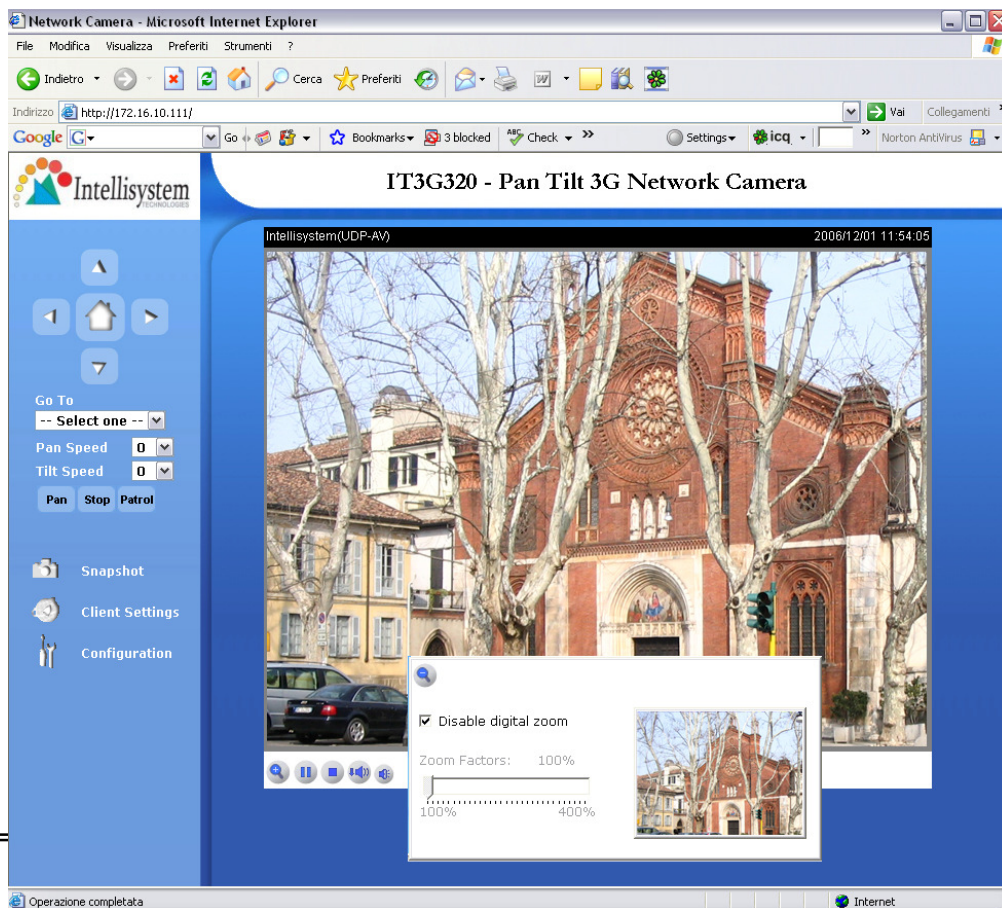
Network Camera - Microsoft Internet Explorer

File Modifica Visualizza Preferiti Strumenti ?

Indietro Cerca Preferiti

Indirizzo http://172.16.10.111/ Vai Collegamenti

Google G Go Bookmarks 3 blocked Check Settings icq Norton AntiVirus

Intellisystem TECHNOLOGIES

IT3G320 - Pan Tilt 3G Network Camera

Intellisystem(UDP-AV) 2006/12/01 11:54:05

Go To
-- Select one --
Pan Speed 0
Tilt Speed 0
Pan Stop Patrol

Snapshot
Client Settings
Configuration

Disable digital zoom
Zoom Factors: 100%
100% 400%

Operazione completata

Internet